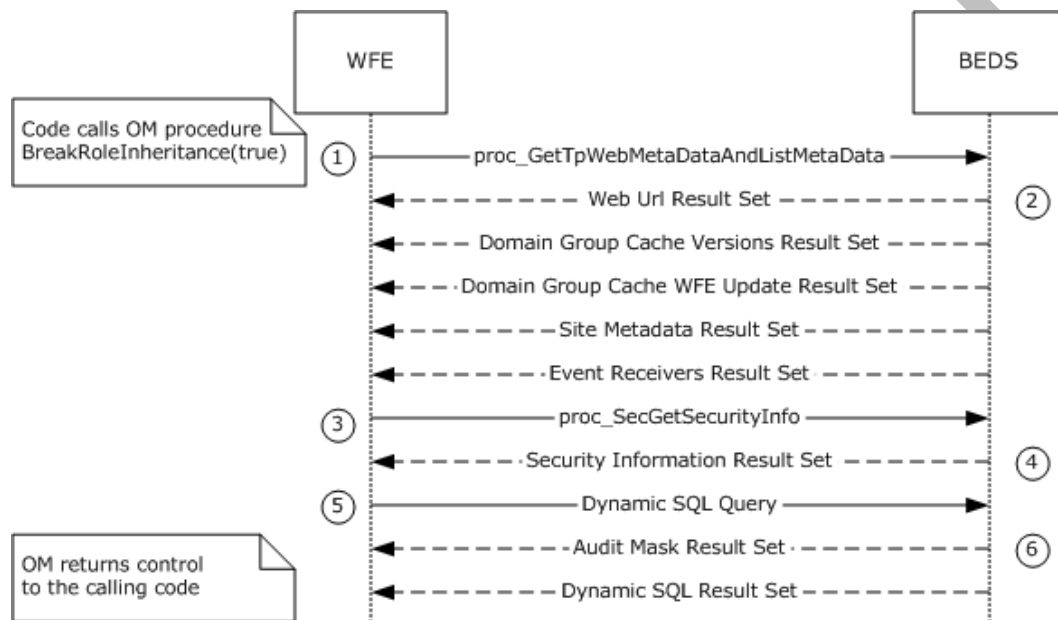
WFE

BEDS

Code calls OM procedure BreakRoleInheritance(true)

1

proc_GetTpWebMetaDataAndListMetaData

Web Url Result Set

2

Domain Group Cache Versions Result Set

Domain Group Cache WFE Update Result Set

Site Metadata Result Set

Event Receivers Result Set

3

proc_SecGetSecurityInfo

Security Information Result Set

4

5

Dynamic SQL Query

OM returns control to the calling code

Audit Mask Result Set

6

Dynamic SQL Result Set